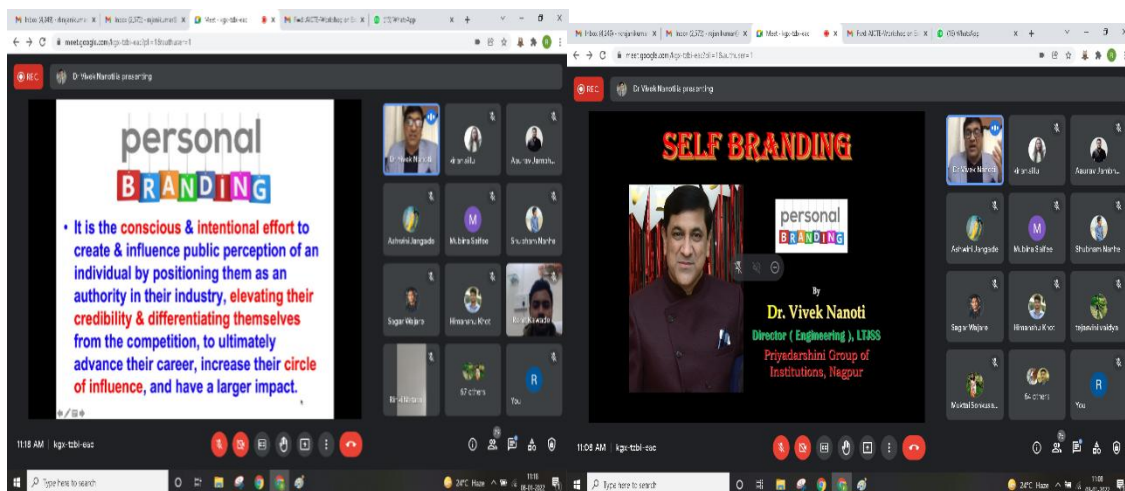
M Inbox (4,349) - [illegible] X | M Inbox (2,572) - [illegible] X | Meet - kgx-tzbi-eac X | X | M Fwd: AICTE-Workshop on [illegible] X | (13) WhatsApp X | +

meet.google.com/kgx-tzbi-eac?pli=1&authuser=1

REC | Dr Vivek Nanotis presenting

personal

BRANDING

• It is the conscious & intentional effort to create & influence public perception of an individual by positioning them as an authority in their industry, elevating their credibility & differentiating themselves from the competition, to ultimately advance their career, increase their circle of influence, and have a larger impact.

Dr Vivek Nanoti | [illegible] | Asurav Jamsh... | Ashwini Jangade | Mubina Saifee | Shubham Marhe | Sagar Wajare | Himanshu Khot | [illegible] | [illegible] | 67 others | You

11:18 AM | kgx-tzbi-eac

Type here to search

29°C Haze | 11:18 | 06-01-2022

M Inbox (4,349) - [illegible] X | M Inbox (2,572) - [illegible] X | Meet - kgx-tzbi-eac X | X | M Fwd: AICTE-Workshop on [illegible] X | (13) WhatsApp X | +

meet.google.com/kgx-tzbi-eac?pli=1&authuser=1

REC | Dr Vivek Nanotis presenting

SELF BRANDING

personal

BRANDING

By

Dr. Vivek Nanoti

Director ( Engineering ), LTJSS

Priyadarshini Group of Institutions, Nagpur

Dr Vivek Nanoti | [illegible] | Asurav Jamsh... | Ashwini Jangade | Mubina Saifee | Shubham Marhe | Sagar Wajare | Himanshu Khot | tejaswini vaidya | Mrunal Sonkusa... | 64 others | You

11:08 AM | kgx-tzbi-eac

Type here to search

29°C Haze | 11:08 | 06-01-2022